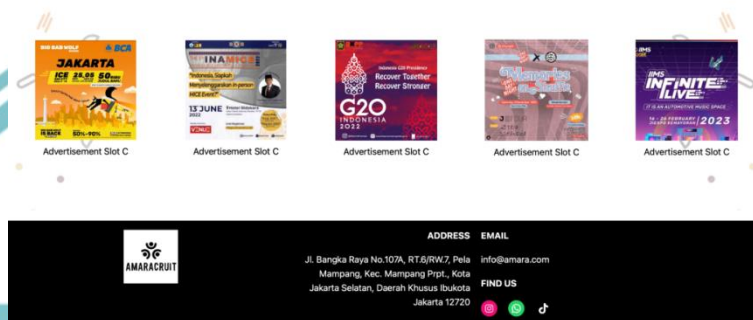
BIG BAD WOLF BOOKS BCA
JAKARTA
ICE 25.05
50%-90%

INAMICE
"Indonesia Siapkah Menyelenggarakan In-person MICE Event?"
13 JUNE 2022

Indonesia G20 Presidency
Recover Together Recover Stronger
G20 INDONESIA 2022

Memories

IIMS INFINITE LIVE
IT IS AN AUTOMOTIVE MUSIC SPACE
2023

Advertisement Slot C

Advertisement Slot C

Advertisement Slot C

Advertisement Slot C

Advertisement Slot C

AMARACRUIT

ADDRESS

Jl. Bangka Raya No.107A, RT.6/RW.7, Pela Mampang, Kec. Mampang Prpt., Kota Jakarta Selatan, Daerah Khusus Ibukota Jakarta 12720

EMAIL

info@amara.com

FIND US